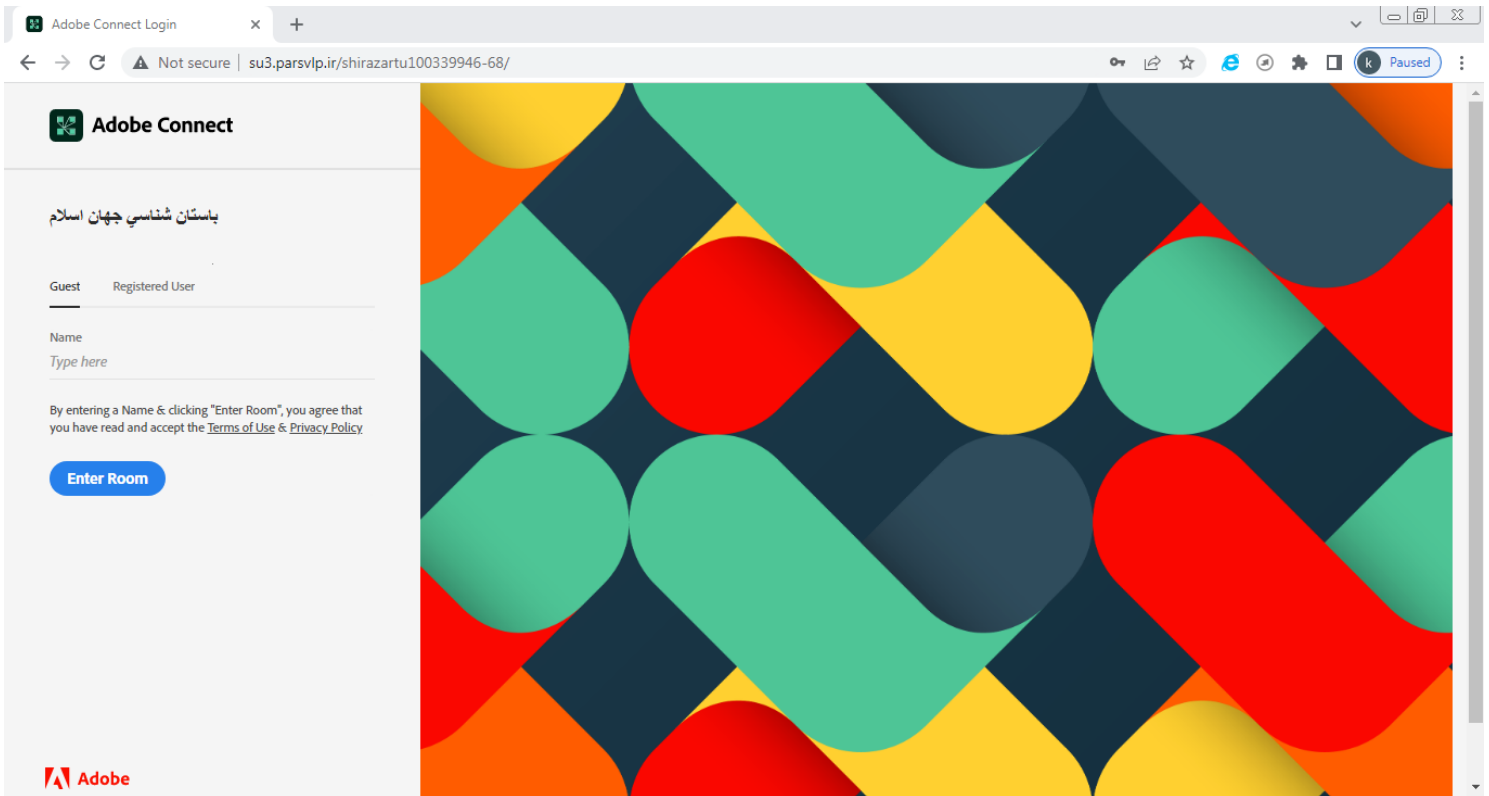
Adobe Connect Login

Not secure | su3.parsvlp.ir/shirazartu100339946-68/

k Paused

Adobe Connect

باستان شناسي جهان اسلام

Guest Registered User

Name
Type here

By entering a Name & clicking "Enter Room", you agree that you have read and accept the Terms of Use & Privacy Policy

Enter Room

Adobe